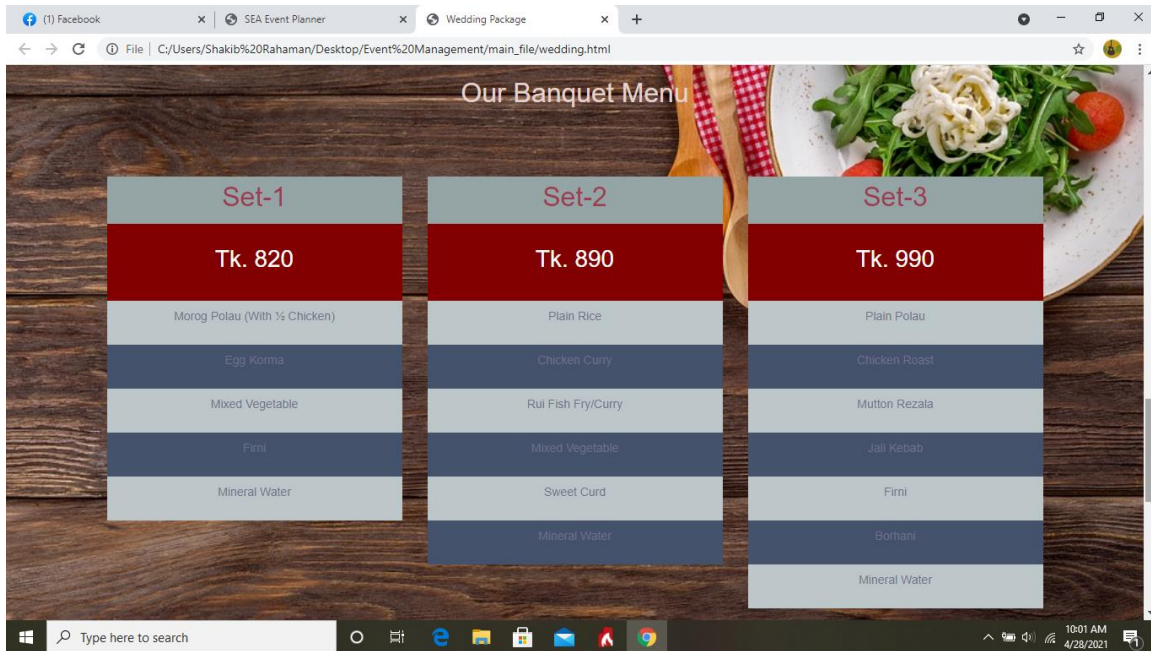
(1) Facebook
SEA Event Planner
Wedding Package
File | C:/Users/Shakib%20Rahaman/Desktop/Event%20Management/main_file/wedding.html

Our Banquet Menu

Set-1
Tk. 820
Morog Polau (With ½ Chicken)
Egg Korma
Mixed Vegetable
Firni
Mineral Water

Set-2
Tk. 890
Plain Rice
Chicken Curry
Rui Fish Fry/Curry
Mixed Vegetable
Sweet Curd
Mineral Water

Set-3
Tk. 990
Plain Polau
Chicken Roast
Mutton Rezala
Jali Kebab
Firni
Borhani
Mineral Water

Type here to search
10:01 AM
4/28/2021